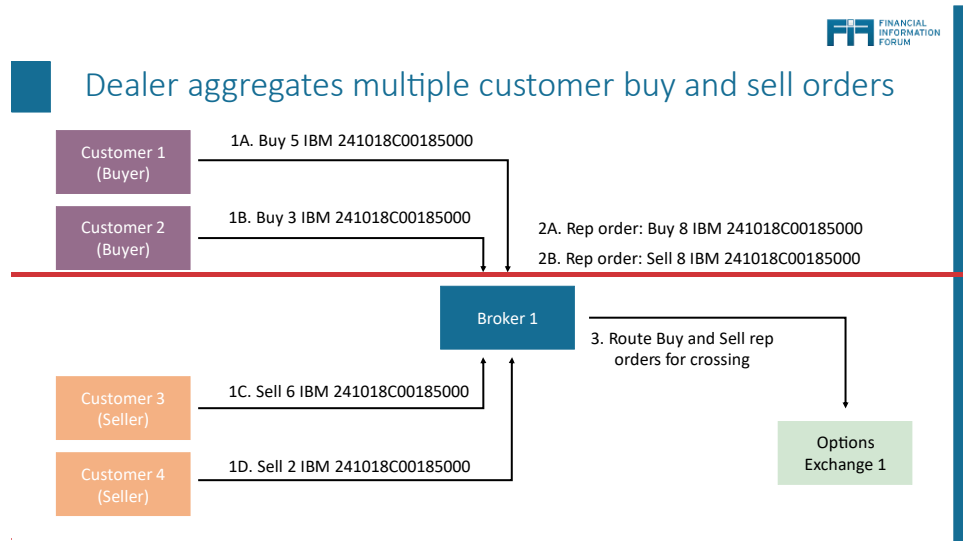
FIF FINANCIAL INFORMATION FORUM

Dealer aggregates multiple customer buy and sell orders

Customer 1 (Buyer)

1A. Buy 5 IBM 241018C00185000

Customer 2 (Buyer)

1B. Buy 3 IBM 241018C00185000

2A. Rep order: Buy 8 IBM 241018C00185000

2B. Rep order: Sell 8 IBM 241018C00185000

Broker 1

3. Route Buy and Sell rep orders for crossing

Customer 3 (Seller)

1C. Sell 6 IBM 241018C00185000

Customer 4 (Seller)

1D. Sell 2 IBM 241018C00185000

Options Exchange 1